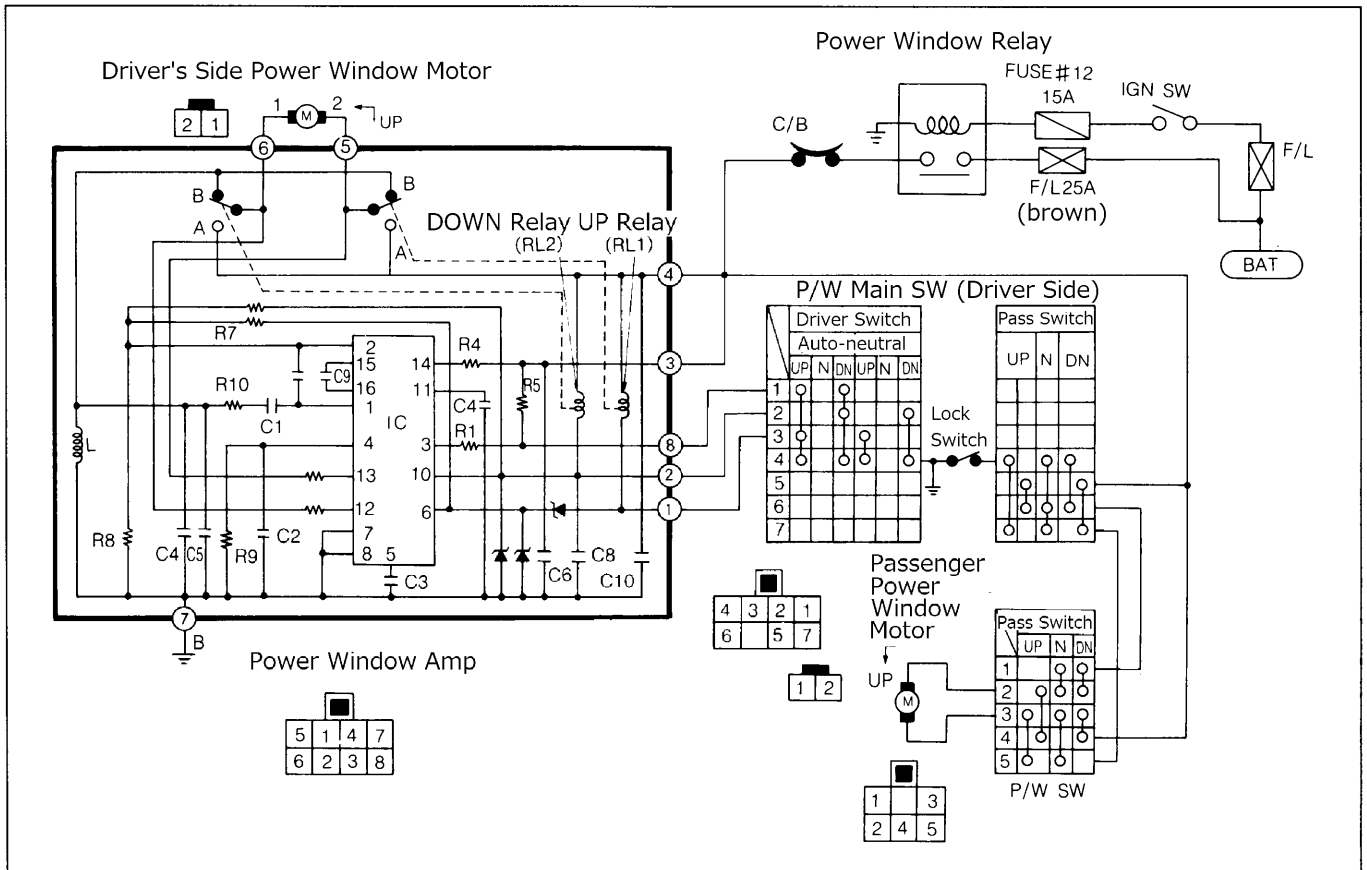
Driver's Side Power Window Motor

Power Window Relay

FUSE#12 15A

IGN SW

C/B

F/L

F/L25A (brown)

BAT

| 2 | 1 |
|---|---|

1 M 2 UP

6 5

B B

A A

DOWN Relay (RL2) UP Relay (RL1)

4

3

8

2

1

7

B

R7

R4

2 15 C9 16 1 4 13 12 7 8 5

14 11 3 10 6

IC

R10

C1

C4

R5

R1

L

R8

C4 C5

R9

C2

C3

C6

C8

C10

P/W Main SW (Driver Side)

Driver Switch

Auto-neutral

UP N DN UP N DN

1 2 3 4 5 6 7

Lock Switch

Pass Switch

UP N DN

| 4 | 3 | 2 | 1 |
|---|---|---|---|
| 6 |  | 5 | 7 |

Passenger Power Window Motor

UP

M

| 1 | 2 |
|---|---|

Pass Switch

UP N DN

1 2 3 4 5

P/W SW

| 1 |  | 3 |
|---|---|---|
| 2 | 4 | 5 |

Power Window Amp

| 5 | 1 | 4 | 7 |
|---|---|---|---|
| 6 | 2 | 3 | 8 |